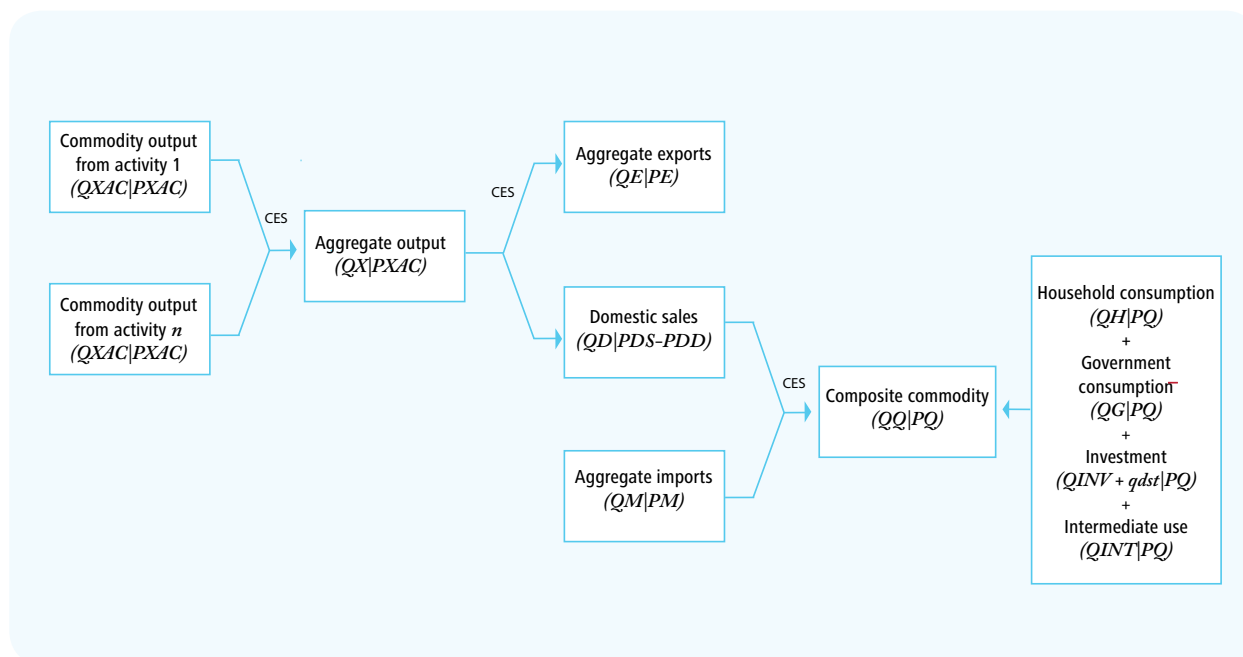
Commodity output from activity 1
$(QXAC|PXAC)$

Commodity output from activity $n$
$(QXAC|PXAC)$

CES

Aggregate output
$(QX|PXAC)$

CES

Aggregate exports
$(QE|PE)$

Domestic sales
$(QD|PDS\text{-}PDD)$

Aggregate imports
$(QM|PM)$

CES

Composite commodity
$(QQ|PQ)$

Household consumption
$(QH|PQ)$
+
Government consumption
$(QG|PQ)$
+
Investment
$(QINV + qdst|PQ)$
+
Intermediate use
$(QINT|PQ)$